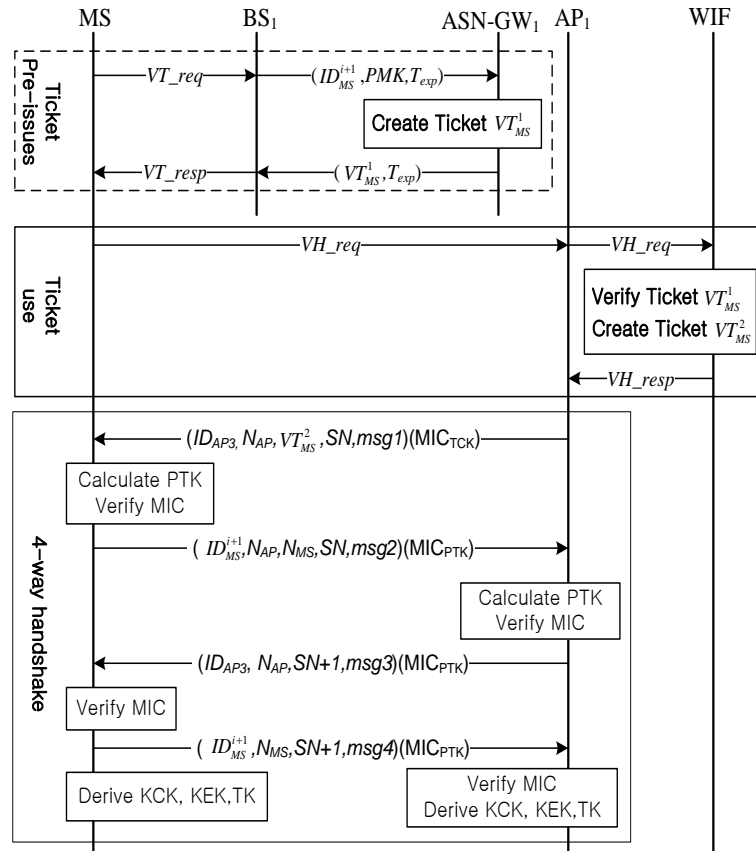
MS
$BS_1$
$ASN\text{-}GW_1$
$AP_1$
WIF

Ticket Pre-issues

$VT\_req$
$(ID_{MS}^{i+1}, PMK, T_{exp})$
Create Ticket $VT_{MS}^1$
$VT\_resp$
$(VT_{MS}^1, T_{exp})$

Ticket use

$VH\_req$
$VH\_req$
Verify Ticket $VT_{MS}^1$
Create Ticket $VT_{MS}^2$
$VH\_resp$

4-way handshake

$(ID_{AP3}, N_{AP}, VT_{MS}^2, SN, msg1)$(MIC$_{TCK}$)
Calculate PTK
Verify MIC
$(ID_{MS}^{i+1}, N_{AP}, N_{MS}, SN, msg2)$(MIC$_{PTK}$)
Calculate PTK
Verify MIC
$(ID_{AP3}, N_{AP}, SN+1, msg3)$(MIC$_{PTK}$)
Verify MIC
$(ID_{MS}^{i+1}, N_{MS}, SN+1, msg4)$(MIC$_{PTK}$)
Derive KCK, KEK,TK
Verify MIC
Derive KCK, KEK,TK